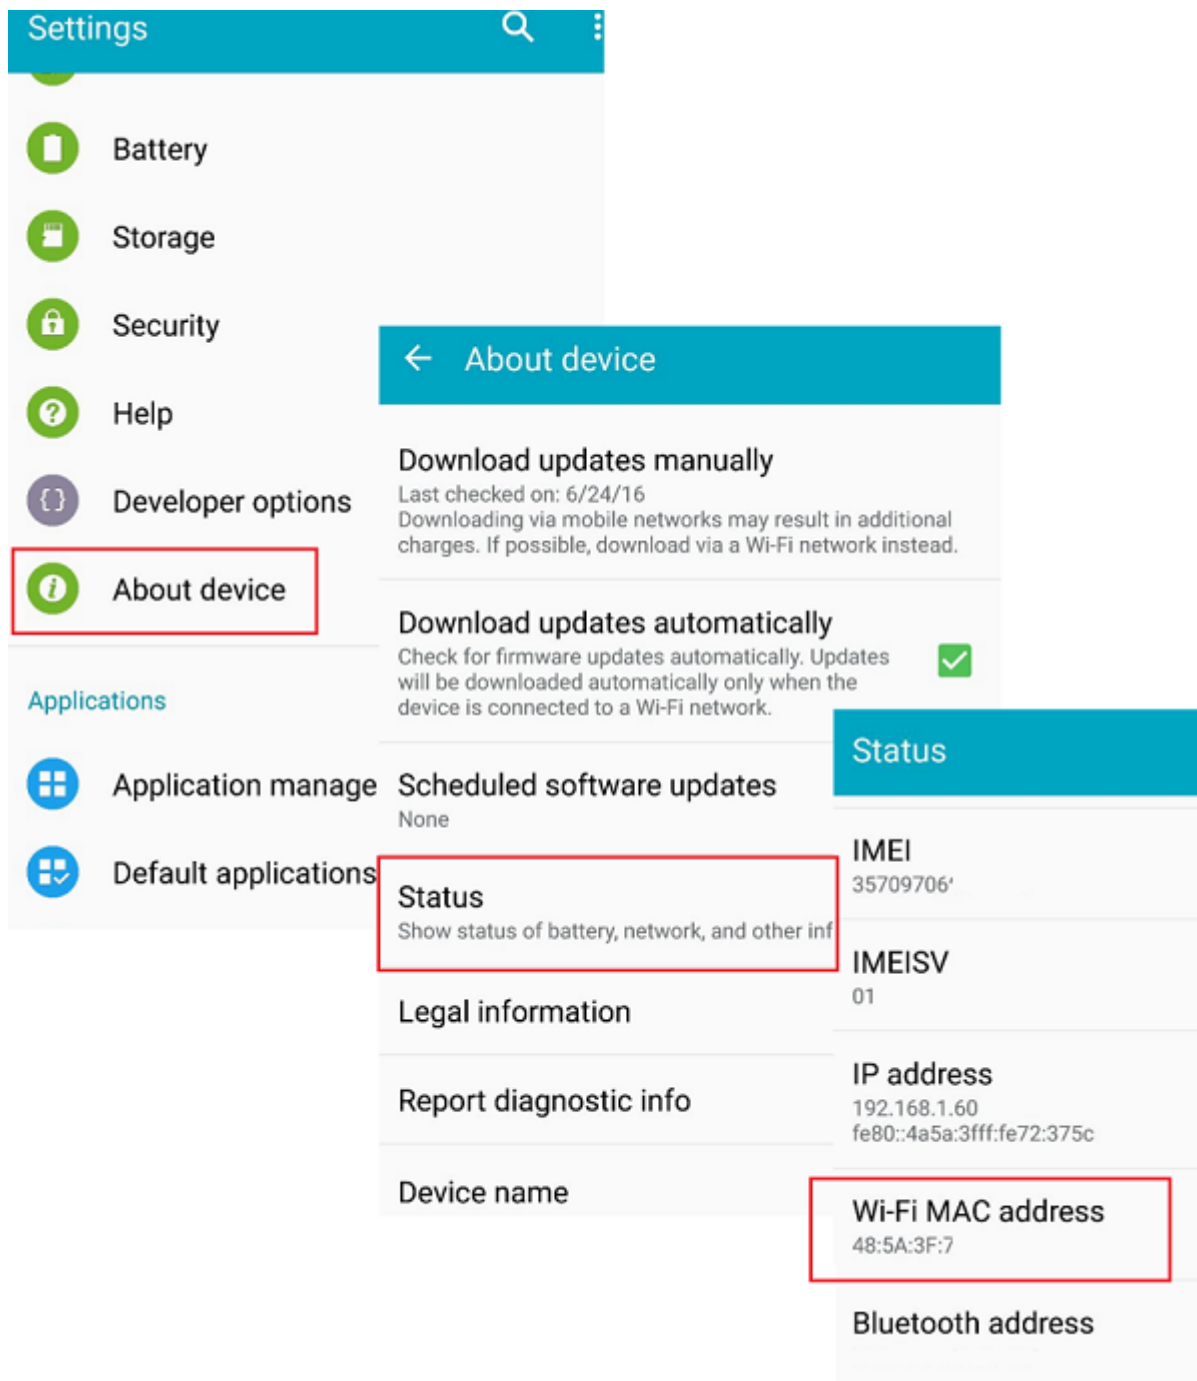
Settings

Battery

Storage

Security

Help

Developer options

About device

Applications

Application manage

Default applications

About device

Download updates manually
Last checked on: 6/24/16
Downloading via mobile networks may result in additional charges. If possible, download via a Wi-Fi network instead.

Download updates automatically
Check for firmware updates automatically. Updates will be downloaded automatically only when the device is connected to a Wi-Fi network.

Scheduled software updates
None

Status
Show status of battery, network, and other inf

Legal information

Report diagnostic info

Device name

Status

IMEI
35709706

IMEISV
01

IP address
192.168.1.60
fe80::4a5a:3fff:fe72:375c

Wi-Fi MAC address
48:5A:3F:7

Bluetooth address